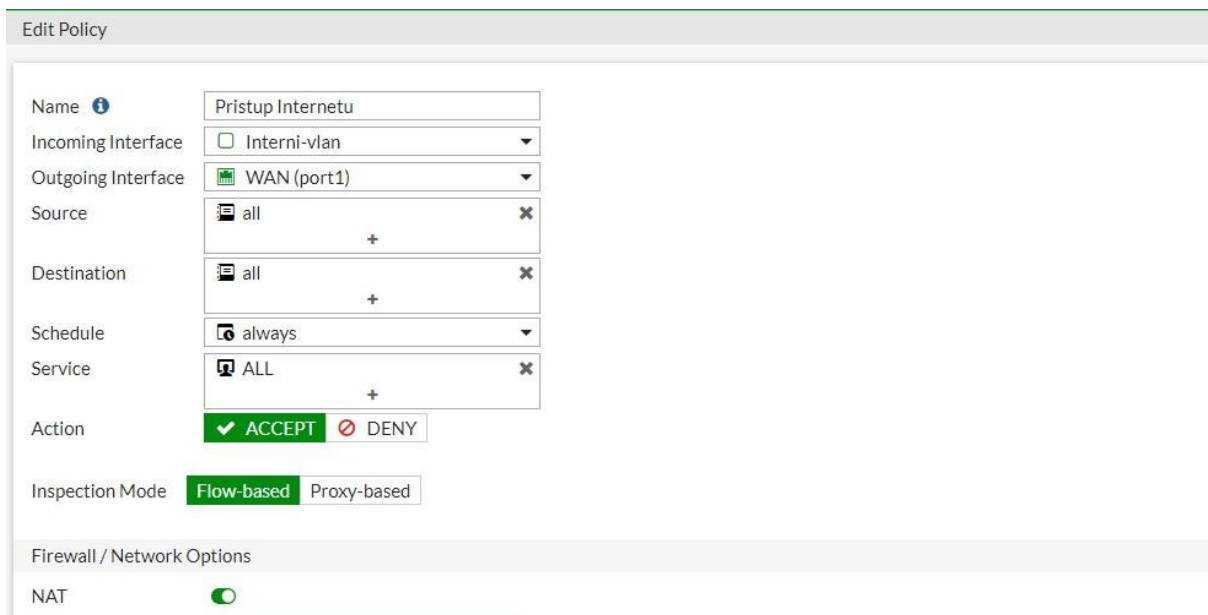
Edit Policy

Name
Pristup Internetu

Incoming Interface
Interni-vlan

Outgoing Interface
WAN (port1)

Source
all
+

Destination
all
+

Schedule
always

Service
ALL
+

Action
ACCEPT
DENY

Inspection Mode
Flow-based
Proxy-based

Firewall / Network Options

NAT